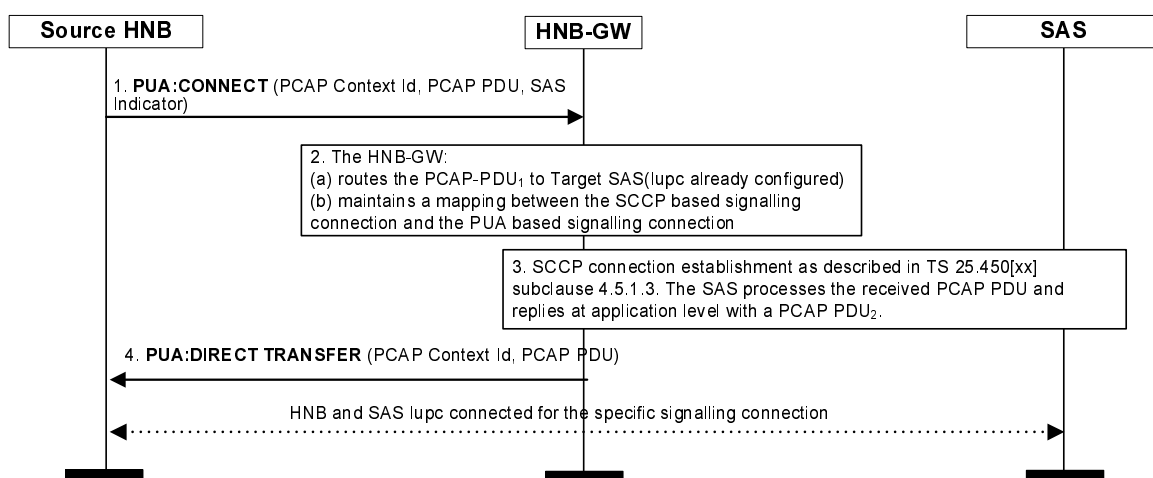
Source HNB

HNB-GW

SAS

1. **PUA:CONNECT** (PCAP Context Id, PCAP PDU, SAS Indicator)

2. The HNB-GW:
(a) routes the PCAP-PDU$_1$ to Target SAS(Iupc already configured)
(b) maintains a mapping between the SCCP based signalling connection and the PUA based signalling connection

3. SCCP connection establishment as described in TS 25.450[xx] subclause 4.5.1.3. The SAS processes the received PCAP PDU and replies at application level with a PCAP PDU$_2$.

4. **PUA:DIRECT TRANSFER** (PCAP Context Id, PCAP PDU)

HNB and SAS Iupc connected for the specific signalling connection